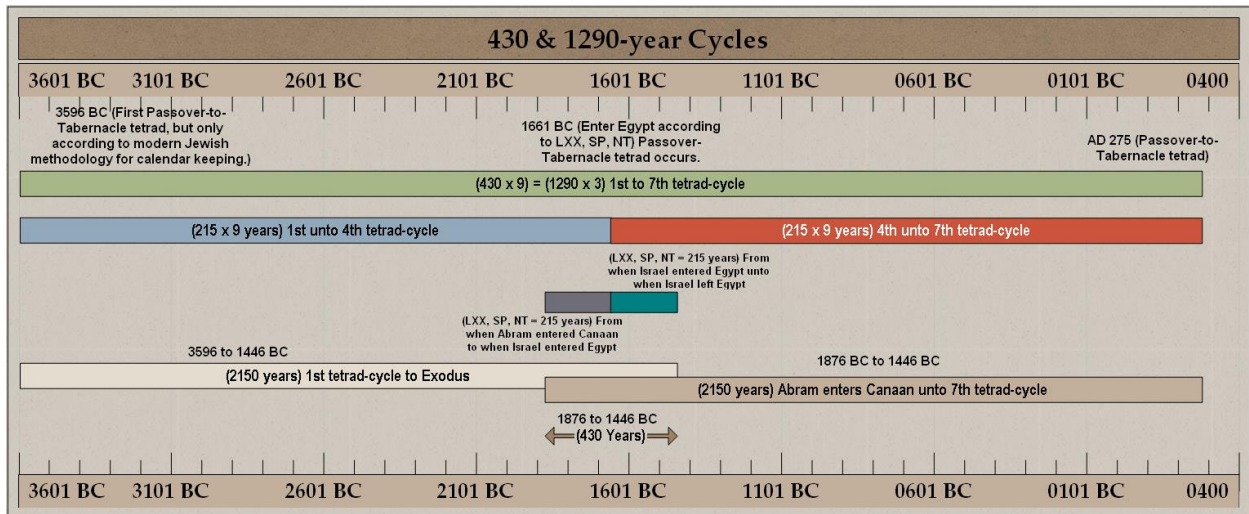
430 & 1290-year Cycles

3601 BC 3101 BC 2601 BC 2101 BC 1601 BC 1101 BC 0601 BC 0101 BC 0400

3596 BC (First Passover-to-Tabernacle tetrad, but only according to modern Jewish methodology for calendar keeping.)

1661 BC (Enter Egypt according to LXX, SP, NT) Passover-Tabernacle tetrad occurs.

AD 275 (Passover-to-Tabernacle tetrad)

(430 x 9) = (1290 x 3) 1st to 7th tetrad-cycle

(215 x 9 years) 1st unto 4th tetrad-cycle

(215 x 9 years) 4th unto 7th tetrad-cycle

(LXX, SP, NT = 215 years) From when Israel entered Egypt unto when Israel left Egypt

(LXX, SP, NT = 215 years) From when Abram entered Canaan to when Israel entered Egypt

3596 to 1446 BC

(2150 years) 1st tetrad-cycle to Exodus

1876 BC to 1446 BC

(2150 years) Abram enters Canaan unto 7th tetrad-cycle

1876 to 1446 BC
(430 Years)

3601 BC 3101 BC 2601 BC 2101 BC 1601 BC 1101 BC 0601 BC 0101 BC 0400